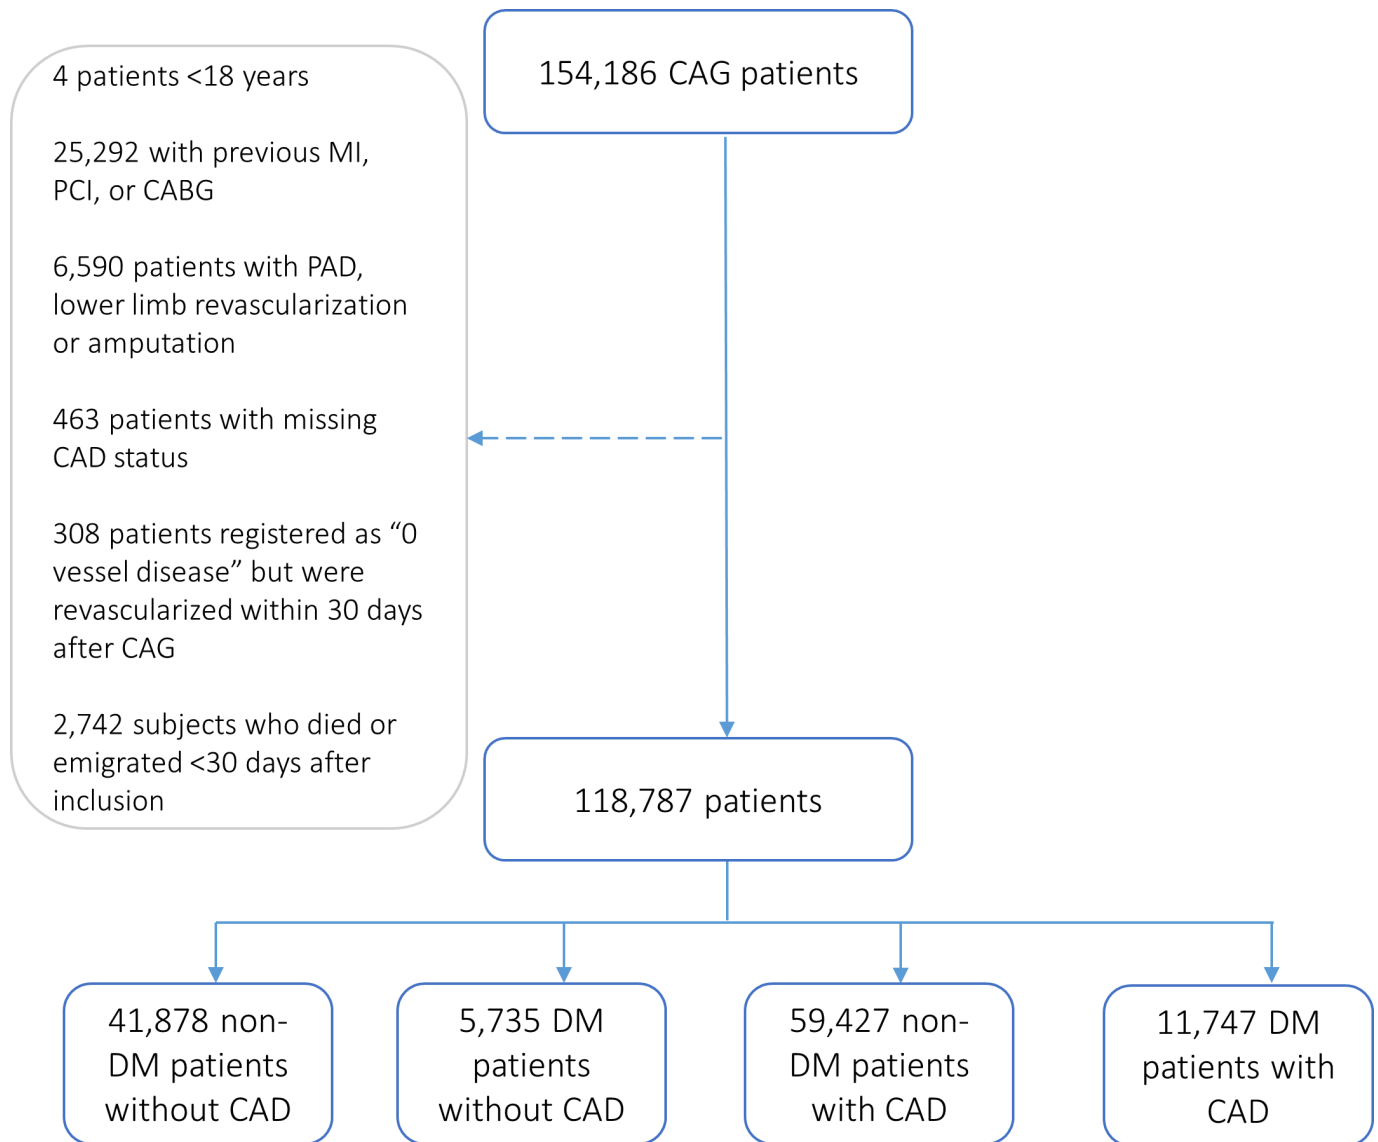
154,186 CAG patients

4 patients <18 years

25,292 with previous MI, PCI, or CABG

6,590 patients with PAD, lower limb revascularization or amputation

463 patients with missing CAD status

308 patients registered as "0 vessel disease" but were revascularized within 30 days after CAG

2,742 subjects who died or emigrated <30 days after inclusion

118,787 patients

41,878 non-DM patients without CAD

5,735 DM patients without CAD

59,427 non-DM patients with CAD

11,747 DM patients with CAD